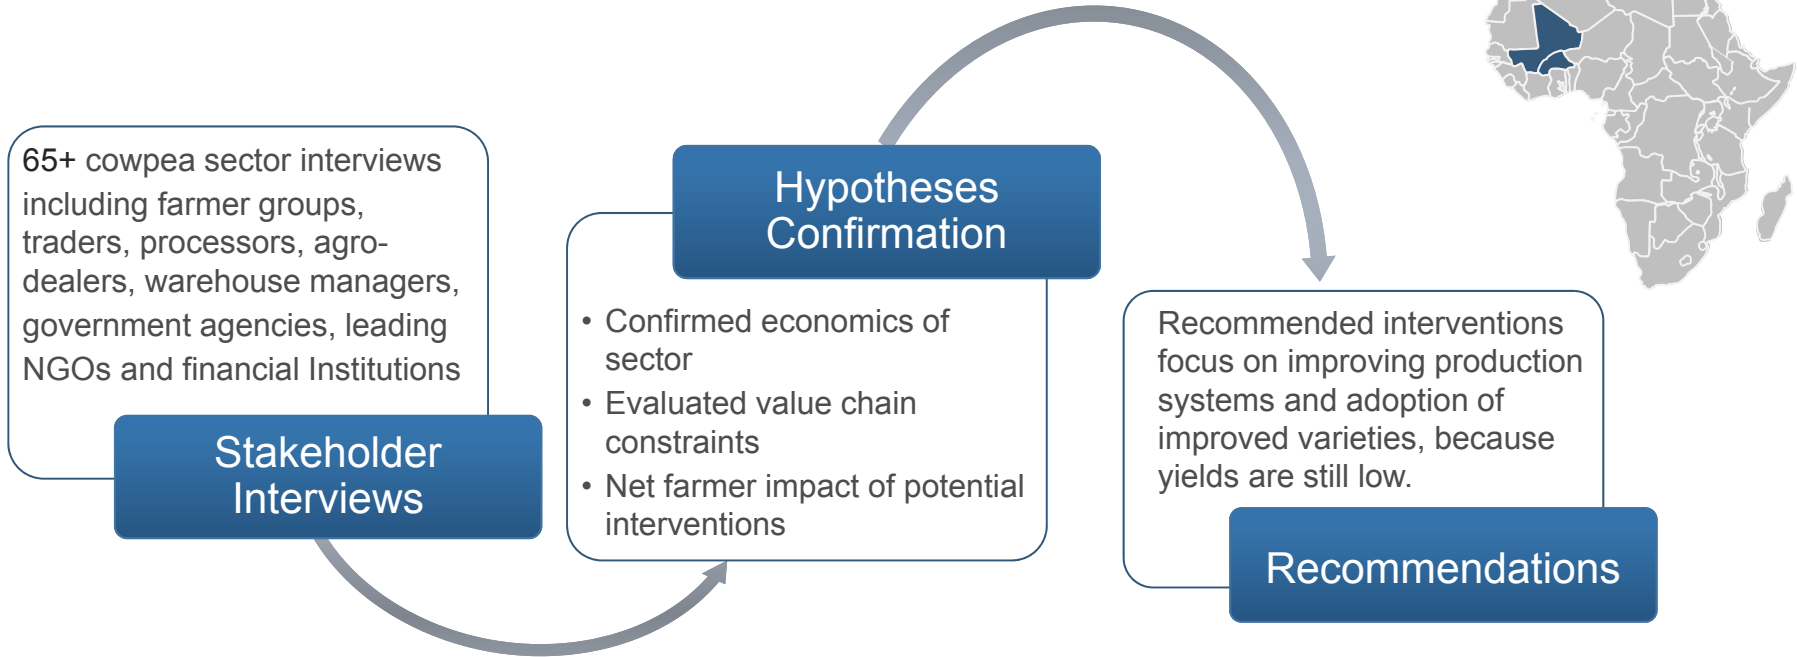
65+ cowpea sector interviews including farmer groups, traders, processors, agro-dealers, warehouse managers, government agencies, leading NGOs and financial Institutions

Stakeholder Interviews

Hypotheses Confirmation

• Confirmed economics of sector
• Evaluated value chain constraints
• Net farmer impact of potential interventions

Recommended interventions focus on improving production systems and adoption of improved varieties, because yields are still low.

Recommendations